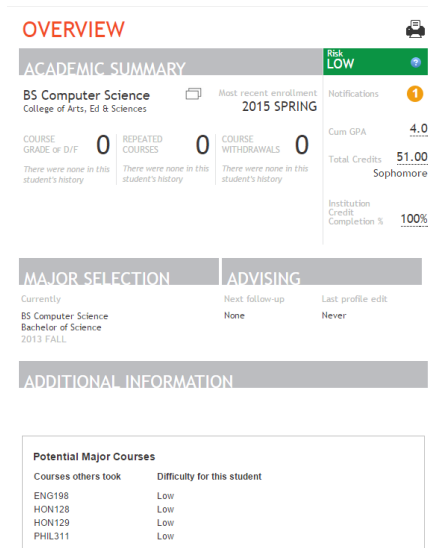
OVERVIEW

ACADEMIC SUMMARY

BS Computer Science
College of Arts, Ed & Sciences

Most recent enrollment
2015 SPRING

COURSE GRADE OF D/F
0
There were none in this student's history

REPEATED COURSES
0
There were none in this student's history

COURSE WITHDRAWALS
0
There were none in this student's history

Risk
LOW

Notifications
1

Cum GPA
4.0

Total Credits
51.00
Sophomore

Institution Credit Completion %
100%

MAJOR SELECTION

Currently
BS Computer Science
Bachelor of Science
2013 FALL

ADVISING

Next follow-up
None

Last profile edit
Never

ADDITIONAL INFORMATION

Potential Major Courses

| Courses others took | Difficulty for this student |
|---|---|
| ENG198 | Low |
| HON128 | Low |
| HON129 | Low |
| PHIL311 | Low |